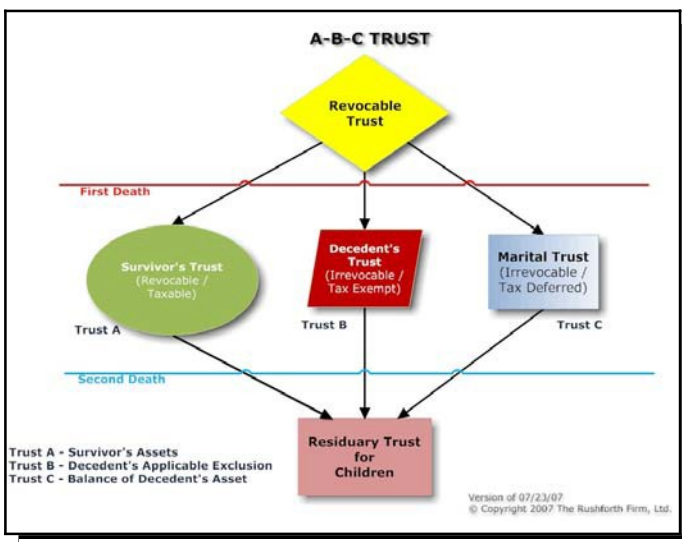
A-B-C TRUST

Revocable Trust

First Death

Survivor's Trust (Revocable / Taxable)

Decedent's Trust (Irrevocable / Tax Exempt)

Marital Trust (Irrevocable / Tax Deferred)

Trust A

Trust B

Trust C

Second Death

Residuary Trust for Children

Trust A - Survivor's Assets
Trust B - Decedent's Applicable Exclusion
Trust C - Balance of Decedent's Asset

Version of 07/23/07
© Copyright 2007 The Rushforth Firm, Ltd.